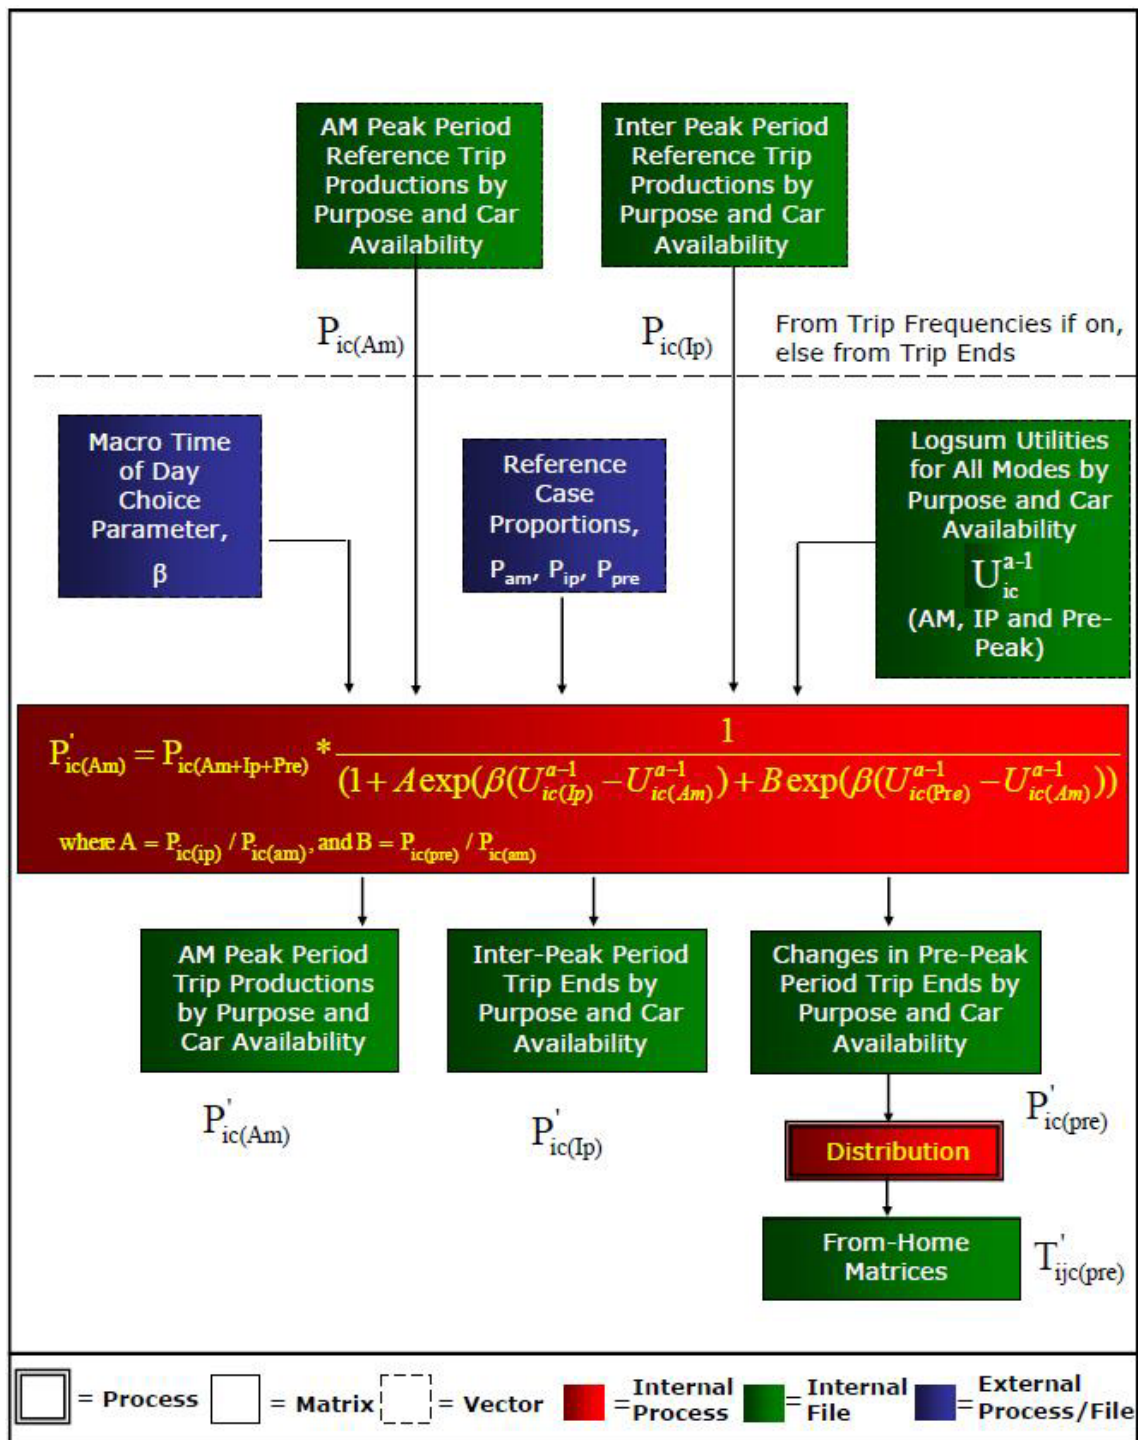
AM Peak Period Reference Trip Productions by Purpose and Car Availability

Inter Peak Period Reference Trip Productions by Purpose and Car Availability

$P_{ic(Am)}$

$P_{ic(Ip)}$

From Trip Frequencies if on, else from Trip Ends

Macro Time of Day Choice Parameter, β

Reference Case Proportions, $P_{am}$, $P_{ip}$, $P_{pre}$

Logsum Utilities for All Modes by Purpose and Car Availability $U^{a-1}_{ic}$ (AM, IP and Pre-Peak)

$P'_{ic(Am)} = P_{ic(Am+Ip+Pre)} * \frac{1}{(1+A\exp(\beta(U^{a-1}_{ic(Ip)} - U^{a-1}_{ic(Am)}) + B\exp(\beta(U^{a-1}_{ic(Pre)} - U^{a-1}_{ic(Am)}))}$

where $A = P_{ic(ip)} / P_{ic(am)}$, and $B = P_{ic(pre)} / P_{ic(am)}$

AM Peak Period Trip Productions by Purpose and Car Availability

Inter-Peak Period Trip Ends by Purpose and Car Availability

Changes in Pre-Peak Period Trip Ends by Purpose and Car Availability

$P'_{ic(Am)}$

$P'_{ic(Ip)}$

$P'_{ic(pre)}$

Distribution

From-Home Matrices

$T'_{ijc(pre)}$

= Process = Matrix = Vector = Internal Process = Internal File = External Process/File